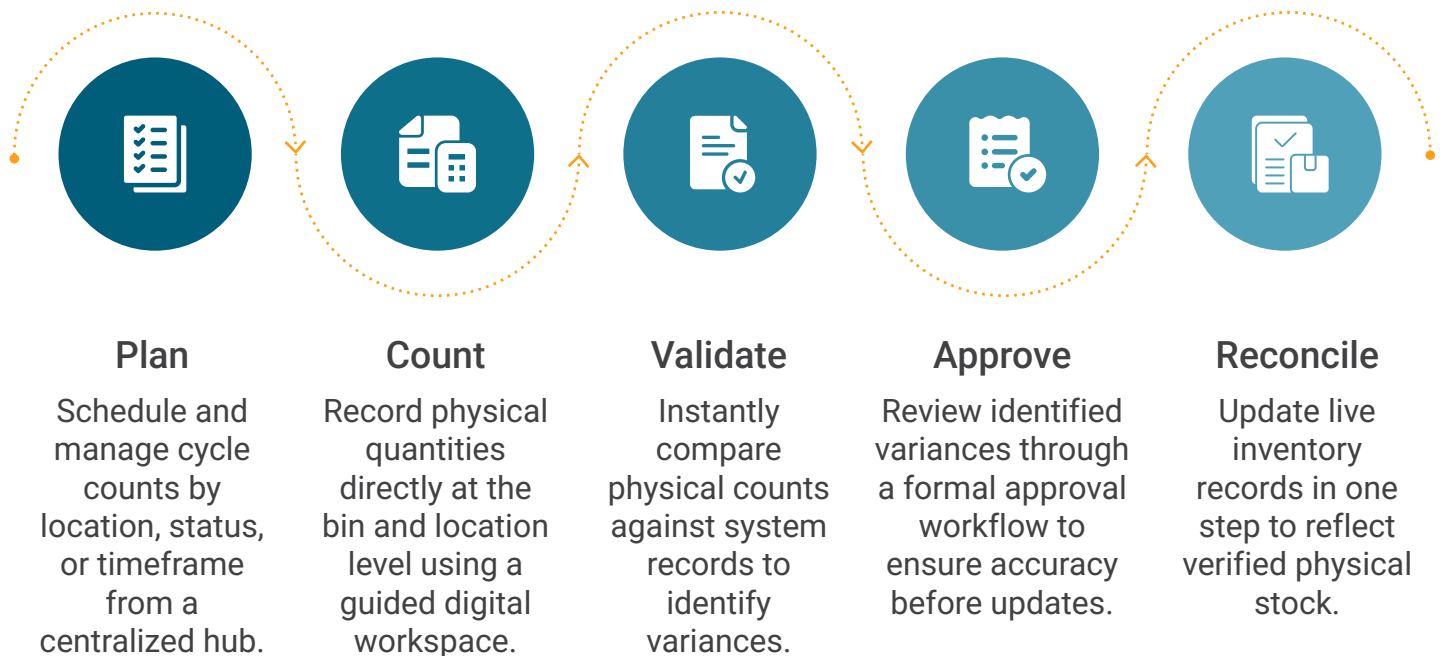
Plan

Schedule and manage cycle counts by location, status, or timeframe from a centralized hub.

Count

Record physical quantities directly at the bin and location level using a guided digital workspace.

Validate

Instantly compare physical counts against system records to identify variances.

Approve

Review identified variances through a formal approval workflow to ensure accuracy before updates.

Reconcile

Update live inventory records in one step to reflect verified physical stock.